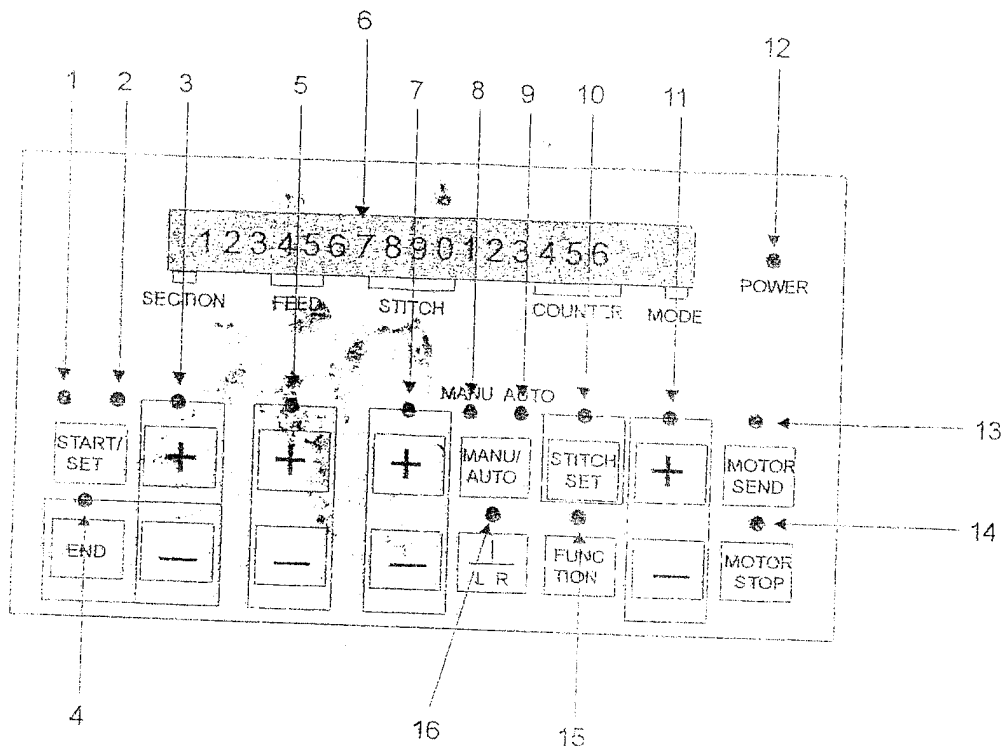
6

12

1 2 3 5 7 8 9 10 11

1234567890123456

POWER

SECTION FEED STITCH COUNTER MODE

MANU AUTO

13

START/ SET

+

+

+

MANU/ AUTO

STITCH SET

+

MOTOR SEND

14

END

—

—

—

I /L R

FUNC TION

—

MOTOR STOP

4

16

15